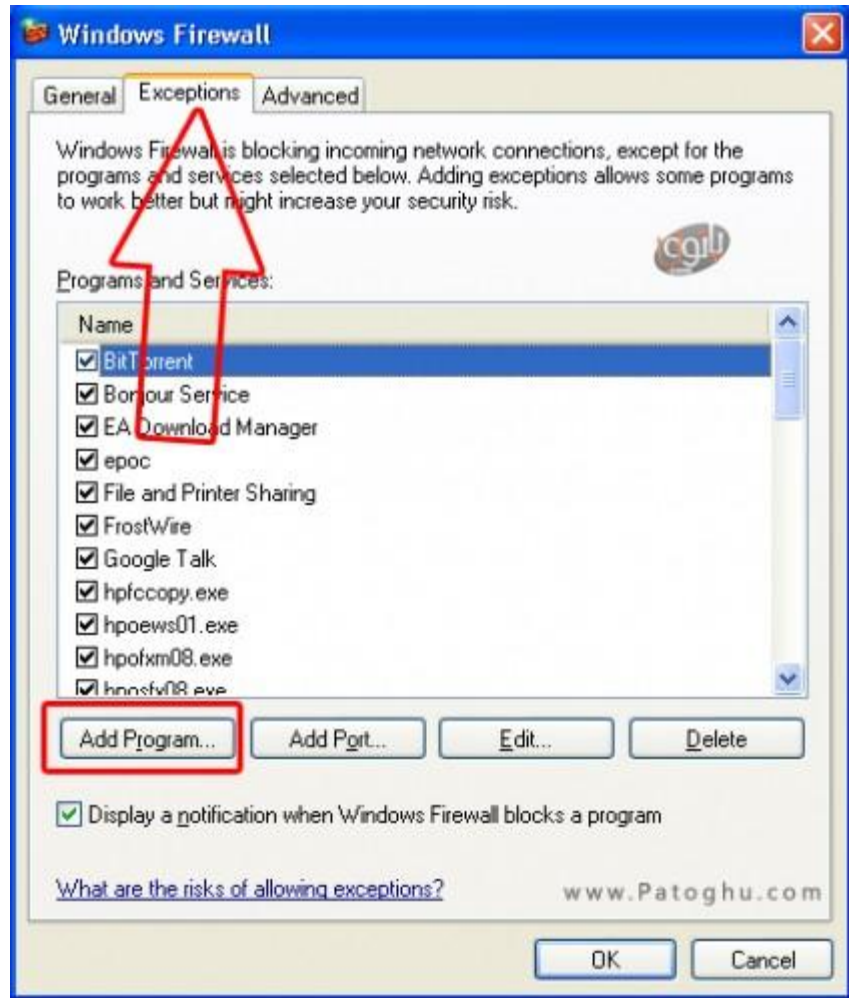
Windows Firewall

General | Exceptions | Advanced

Windows Firewall is blocking incoming network connections, except for the programs and services selected below. Adding exceptions allows some programs to work better but might increase your security risk.

پاتوق

Programs and Services:

Name
☑ BitTorrent
☑ Bonjour Service
☑ EA Download Manager
☑ epoc
☑ File and Printer Sharing
☑ FrostWire
☑ Google Talk
☑ hpfccopy.exe
☑ hpoews01.exe
☑ hpofxm08.exe
☑ hposfx08.exe

Add Program... | Add Port... | Edit... | Delete

☑ Display a notification when Windows Firewall blocks a program

What are the risks of allowing exceptions?

www.Patoghu.com

OK | Cancel